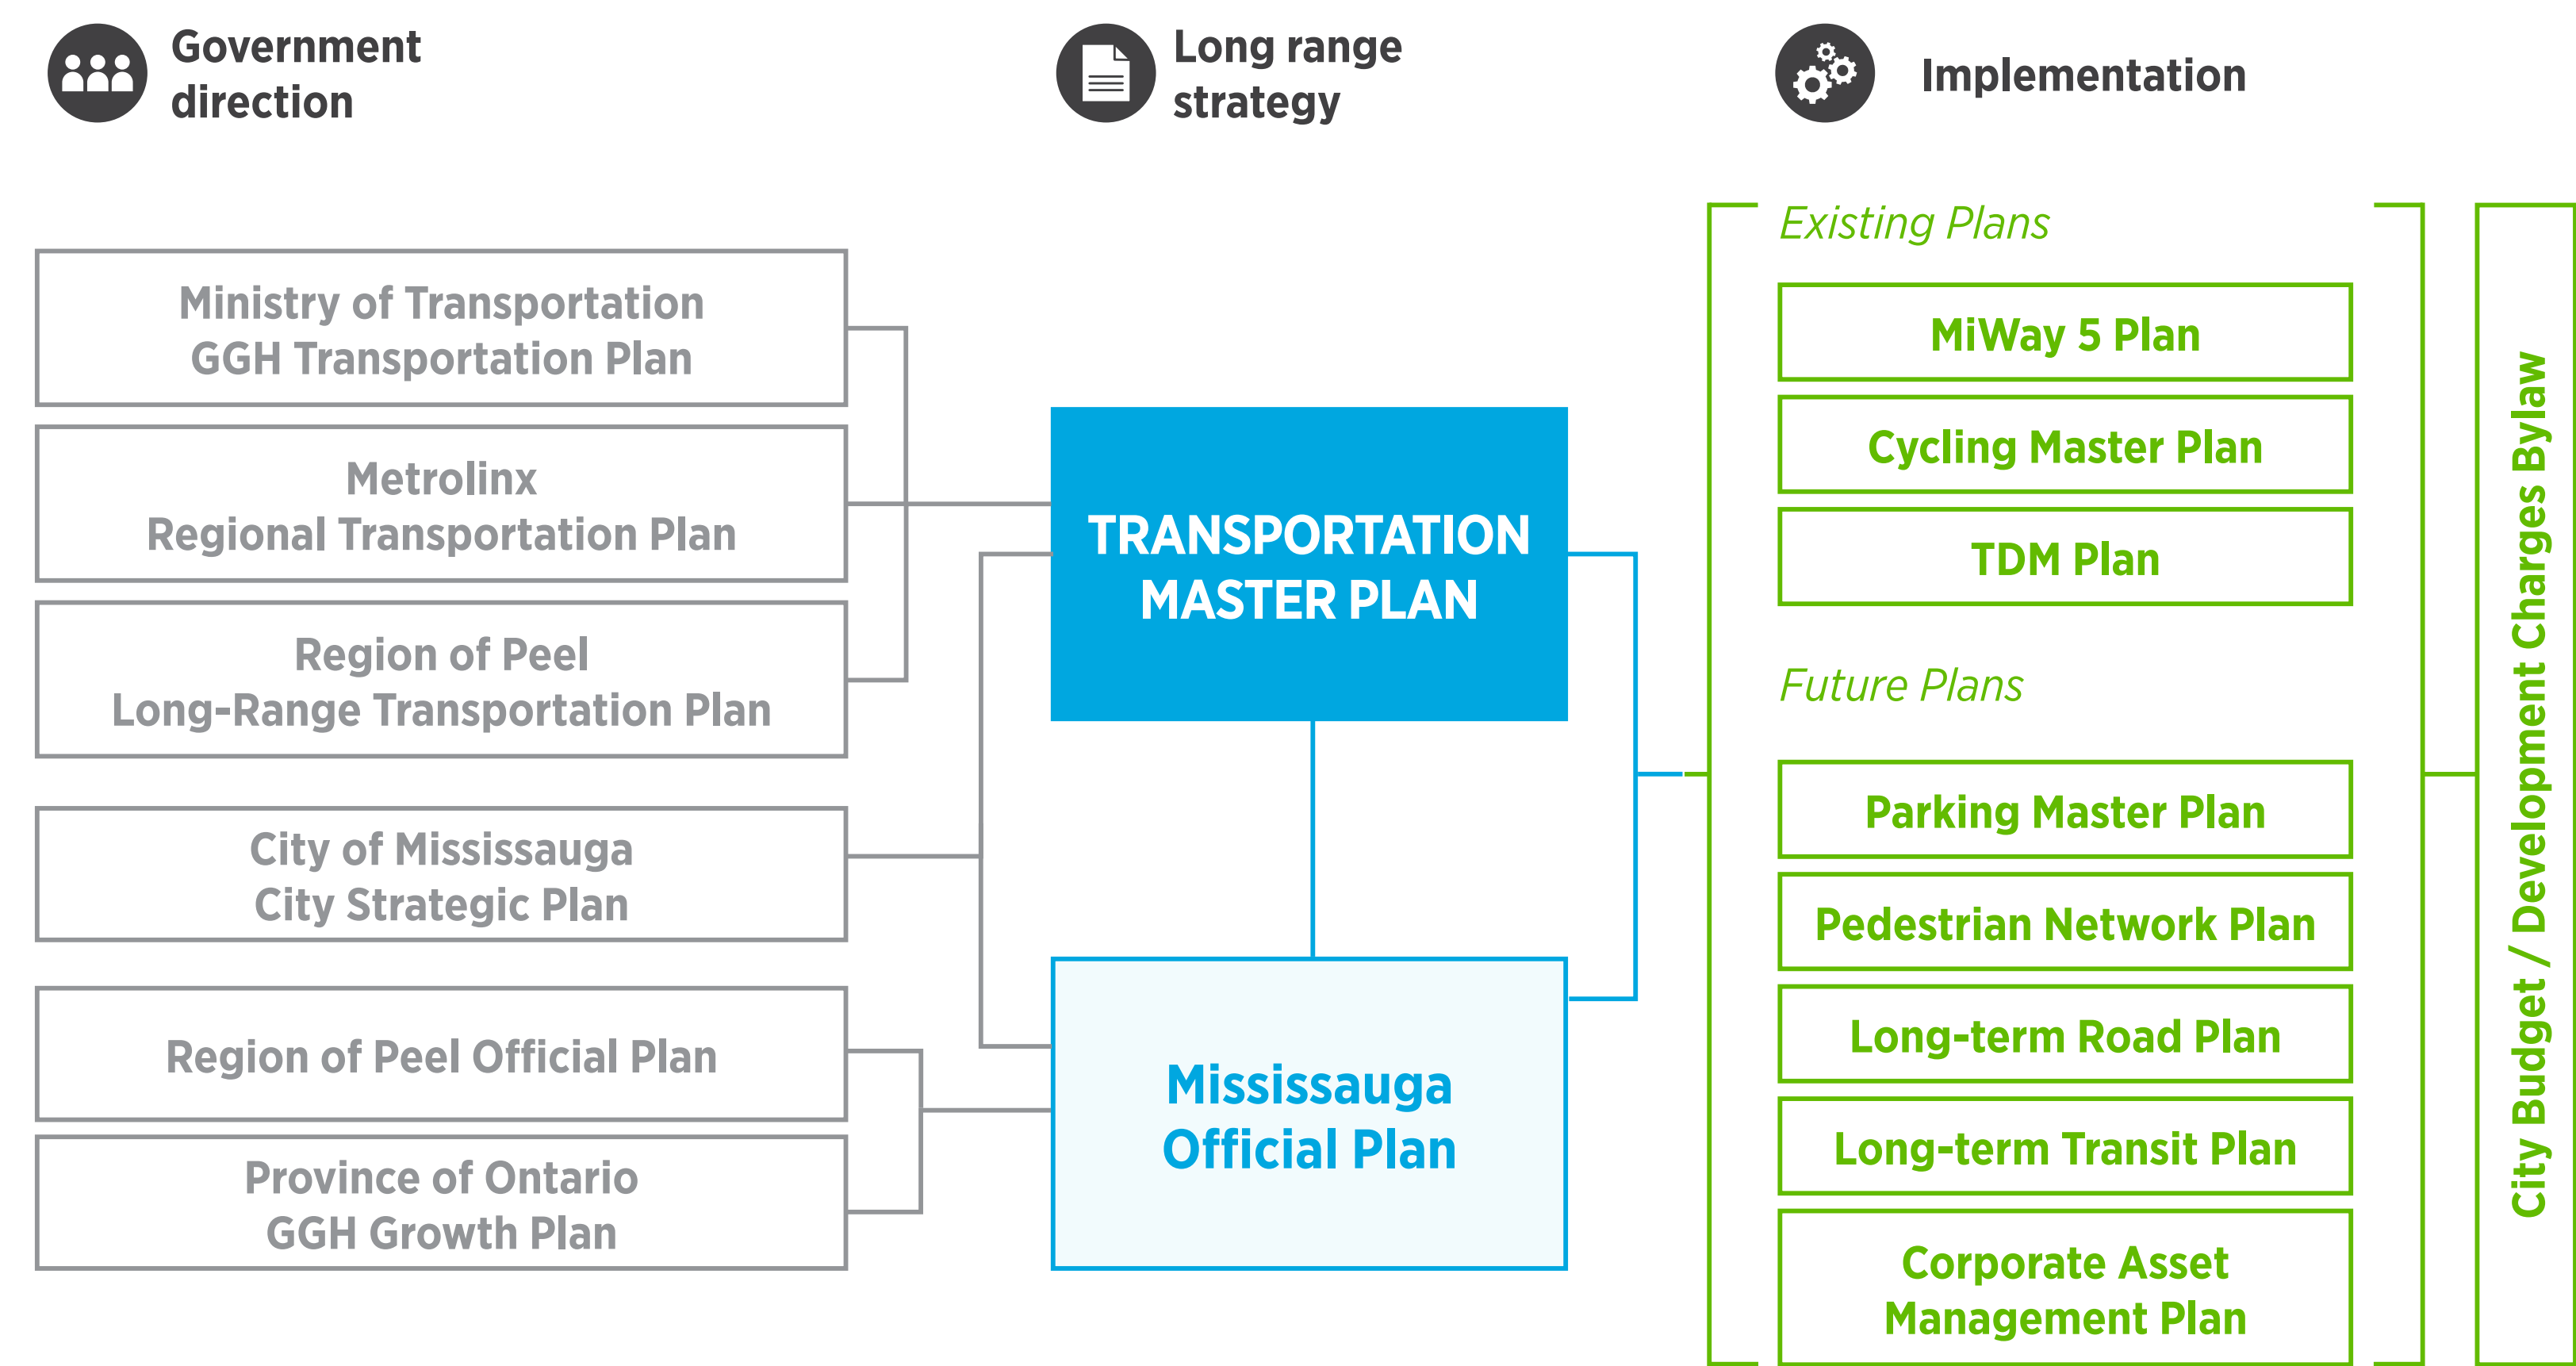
Government direction

Long range strategy

Implementation

Ministry of Transportation
GGH Transportation Plan

Metrolinx
Regional Transportation Plan

Region of Peel
Long-Range Transportation Plan

City of Mississauga
City Strategic Plan

Region of Peel Official Plan

Province of Ontario
GGH Growth Plan

TRANSPORTATION MASTER PLAN

Mississauga Official Plan

Existing Plans

MiWay 5 Plan

Cycling Master Plan

TDM Plan

Future Plans

Parking Master Plan

Pedestrian Network Plan

Long-term Road Plan

Long-term Transit Plan

Corporate Asset Management Plan

City Budget / Development Charges Bylaw